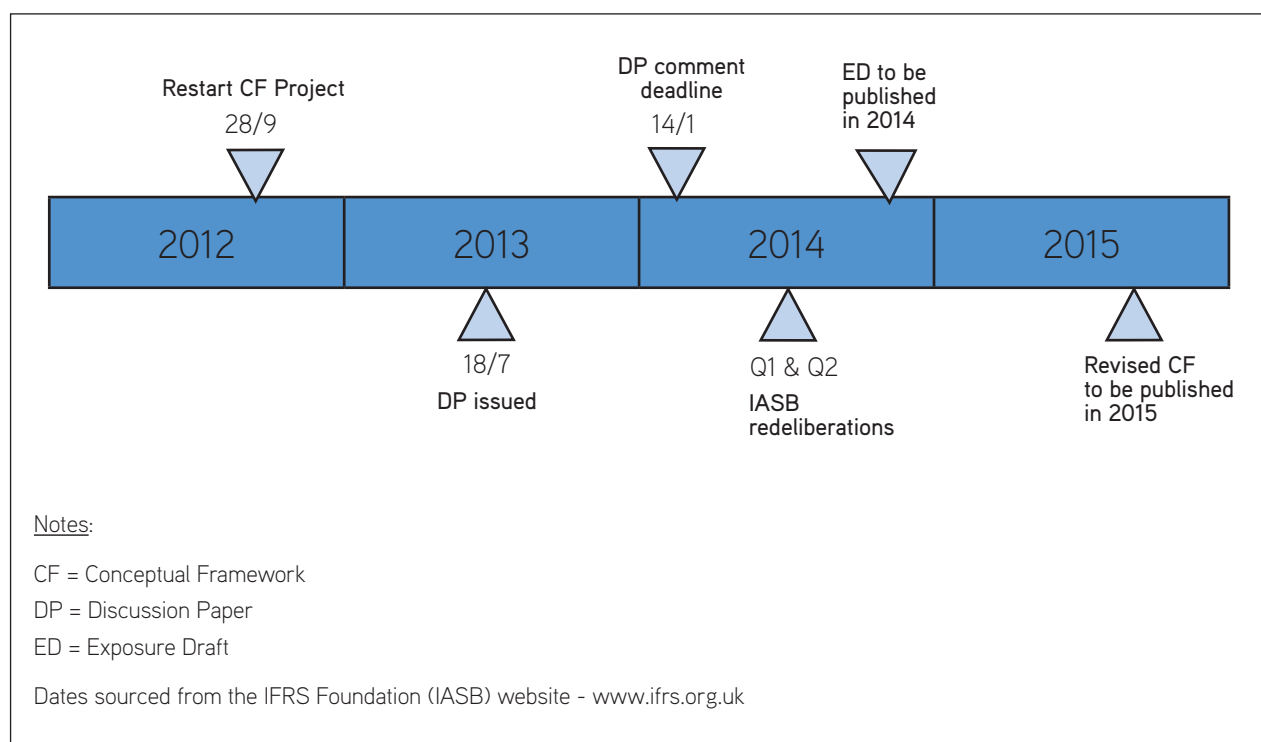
Restart CF Project
28/9

DP comment deadline
14/1

ED to be published in 2014

2012

2013

2014

2015

18/7
DP issued

Q1 & Q2
IASB redeliberations

Revised CF to be published in 2015

Notes:

CF = Conceptual Framework

DP = Discussion Paper

ED = Exposure Draft

Dates sourced from the IFRS Foundation (IASB) website - www.ifrs.org.uk